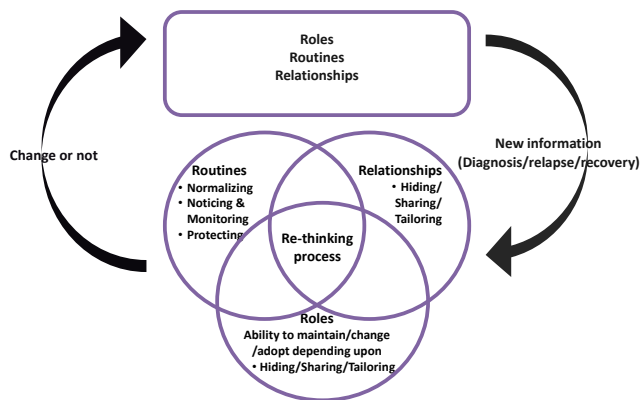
Roles
Routines
Relationships

Change or not

New information
(Diagnosis/relapse/recovery)

Routines
• Normalizing
• Noticing & Monitoring
• Protecting

Relationships
• Hiding/ Sharing/ Tailoring

Re-thinking process

Roles
Ability to maintain/change /adopt depending upon
• Hiding/Sharing/Tailoring